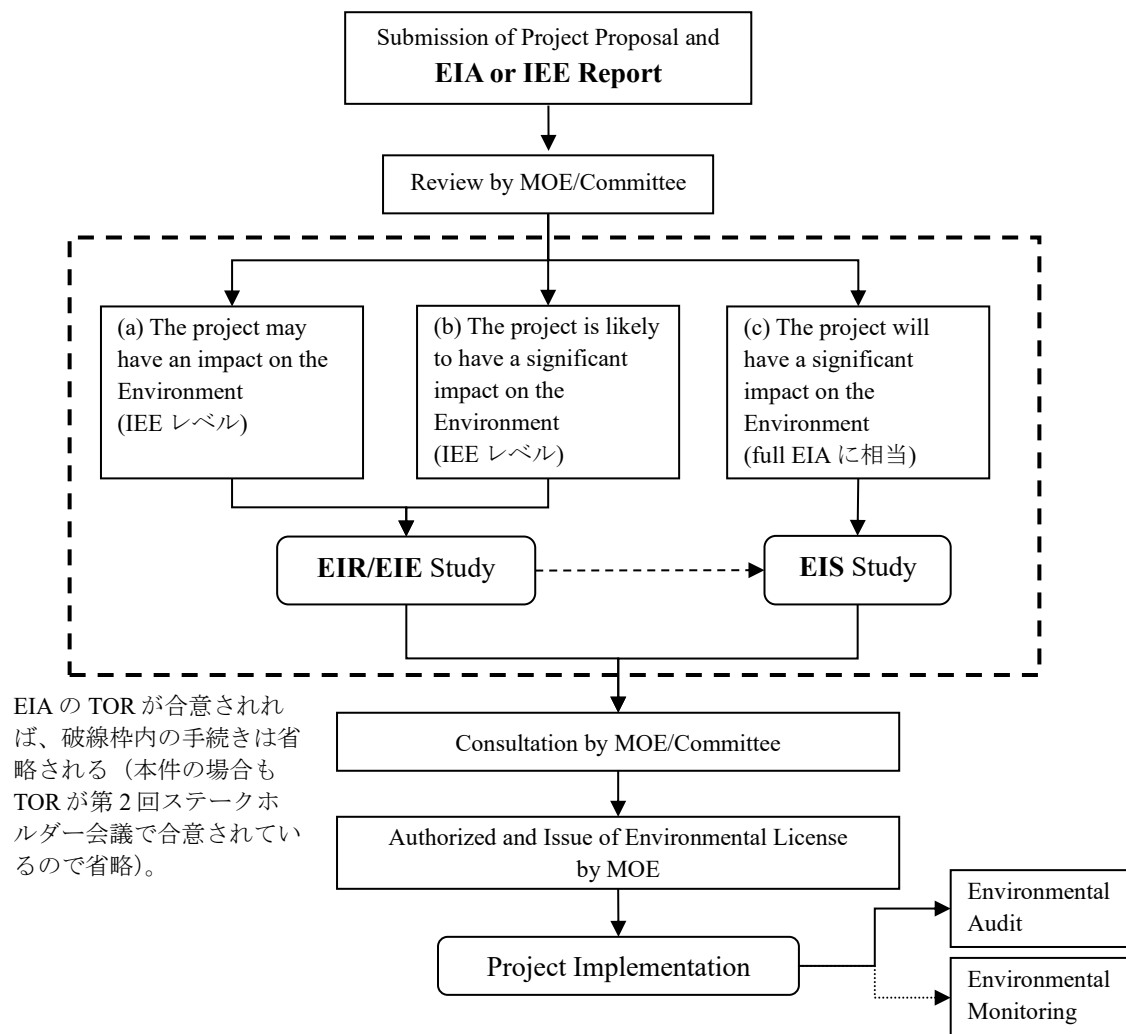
Submission of Project Proposal and
**EIA or IEE Report**

Review by MOE/Committee

(a) The project may have an impact on the Environment (IEE レベル)

(b) The project is likely to have a significant impact on the Environment (IEE レベル)

(c) The project will have a significant impact on the Environment (full EIA に相当)

**EIR/EIE** Study

**EIS** Study

EIA の TOR が合意されれば、破線枠内の手続きは省略される（本件の場合も TOR が第 2 回ステークホルダー会議で合意されているので省略)。

Consultation by MOE/Committee

Authorized and Issue of Environmental License by MOE

Project Implementation

Environmental Audit

Environmental Monitoring